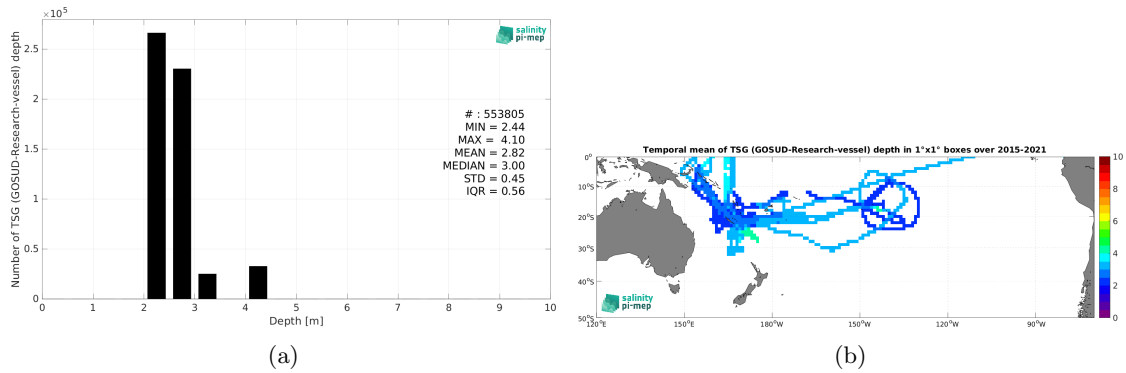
$\times 10^5$

Number of TSG (GOSUD-Research-vessel) depth

2.5
2
1.5
1
0.5
0

0 1 2 3 4 5 6 7 8 9 10

Depth [m]

salinity pi-mep

# : 553805
MIN = 2.44
MAX = 4.10
MEAN = 2.82
MEDIAN = 3.00
STD = 0.45
IQR = 0.56

(a)

Temporal mean of TSG (GOSUD-Research-vessel) depth in 1°x1° boxes over 2015-2021

0°
10°S
20°S
30°S
40°S
50°S

120°E 150°E 180°W 150°W 120°W 90°W

salinity pi-mep

10
8
6
4
2
0

(b)